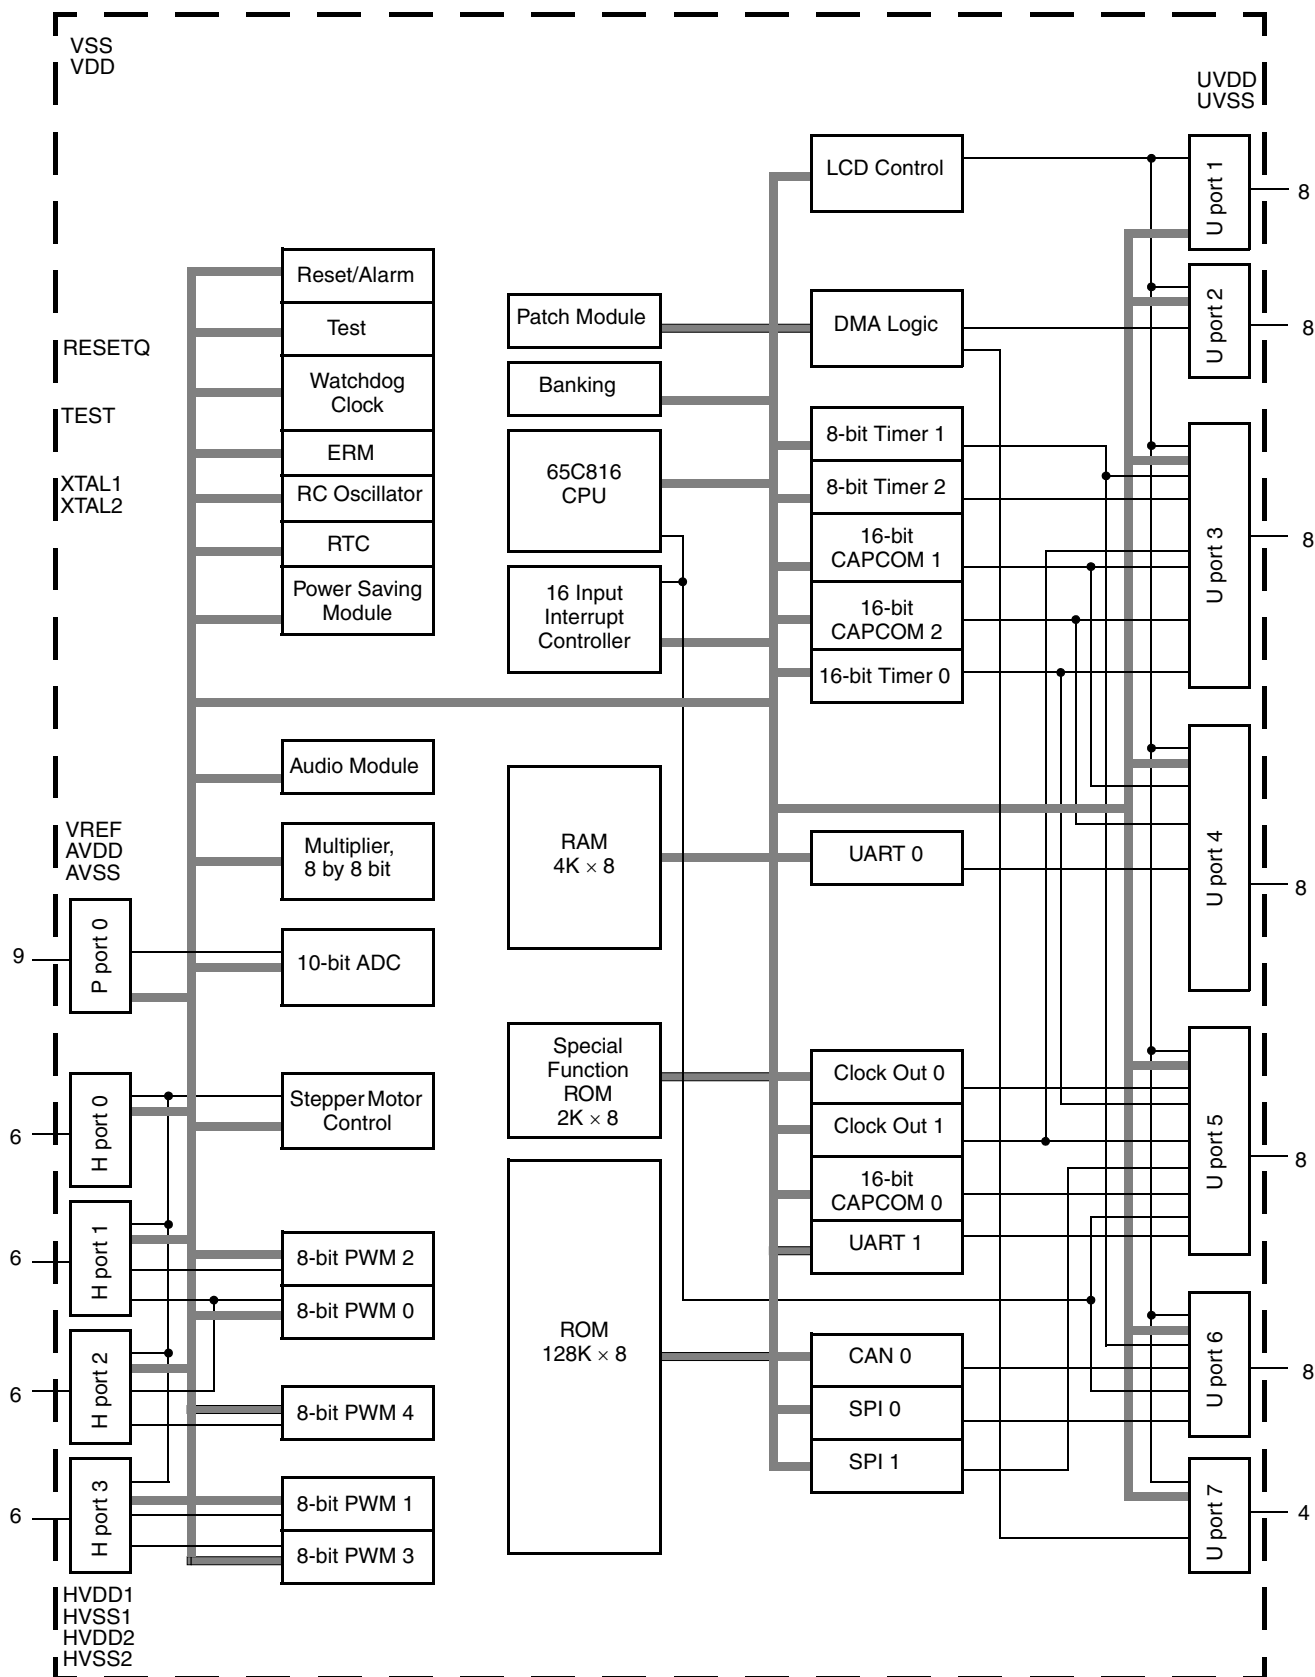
VSS
VDD

UVDD
UVSS

LCD Control

U port 1

8

Reset/Alarm

Patch Module

DMA Logic

U port 2

8

Test

RESETQ

Banking

Watchdog Clock

TEST

8-bit Timer 1

ERM

XTAL1
XTAL2

65C816 CPU

8-bit Timer 2

RC Oscillator

16-bit CAPCOM 1

U port 3

8

RTC

16 Input Interrupt Controller

Power Saving Module

16-bit CAPCOM 2

16-bit Timer 0

Audio Module

RAM
4K × 8

VREF
AVDD
AVSS

Multiplier, 8 by 8 bit

UART 0

U port 4

8

P port 0

9

10-bit ADC

Special Function ROM
2K × 8

Clock Out 0

H port 0

6

Stepper Motor Control

Clock Out 1

U port 5

8

16-bit CAPCOM 0

H port 1

6

8-bit PWM 2

UART 1

8-bit PWM 0

ROM
128K × 8

CAN 0

H port 2

6

U port 6

8

8-bit PWM 4

SPI 0

SPI 1

H port 3

6

8-bit PWM 1

U port 7

4

8-bit PWM 3

HVDD1
HVSS1
HVDD2
HVSS2